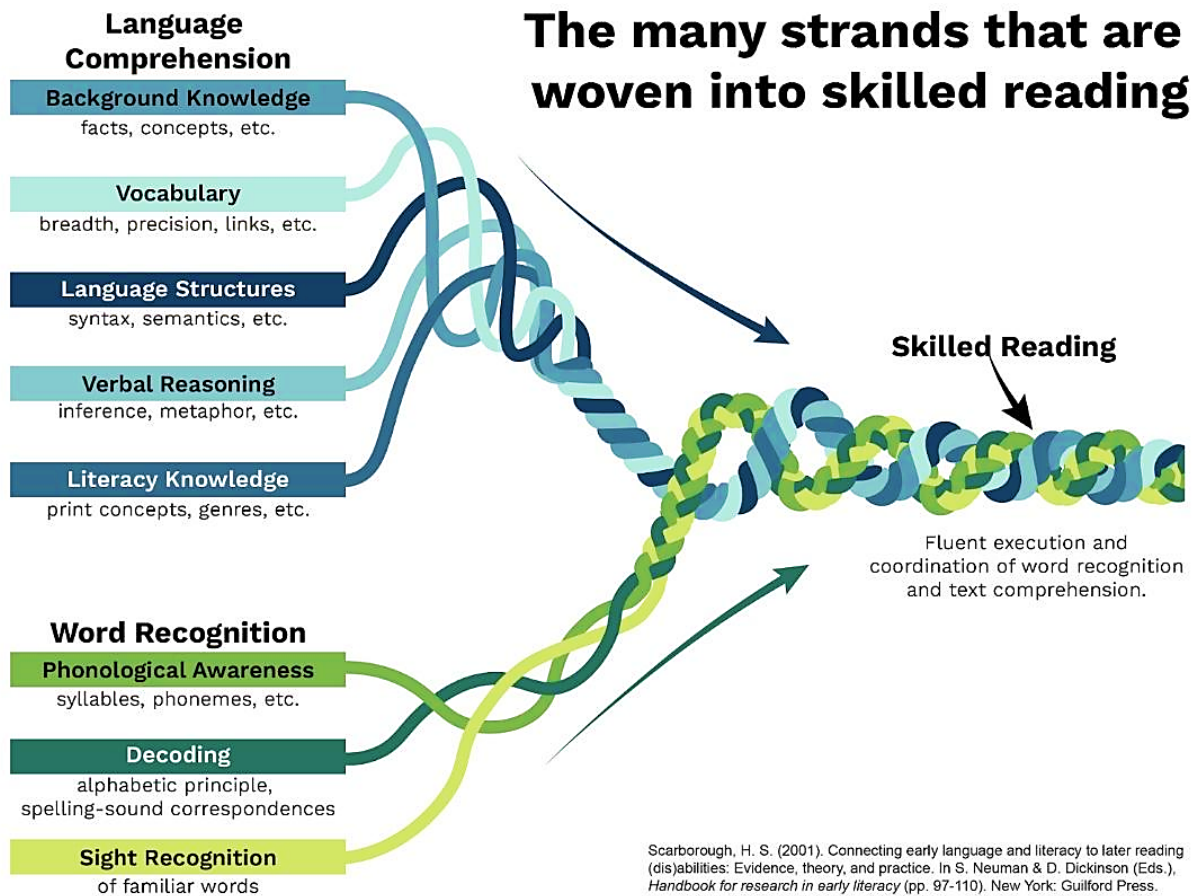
Language Comprehension

Background Knowledge
facts, concepts, etc.

Vocabulary
breadth, precision, links, etc.

Language Structures
syntax, semantics, etc.

Verbal Reasoning
inference, metaphor, etc.

Literacy Knowledge
print concepts, genres, etc.

Word Recognition

Phonological Awareness
syllables, phonemes, etc.

Decoding
alphabetic principle, spelling-sound correspondences

Sight Recognition
of familiar words

The many strands that are woven into skilled reading

Skilled Reading

Fluent execution and coordination of word recognition and text comprehension.

Scarborough, H. S. (2001). Connecting early language and literacy to later reading (dis)abilities: Evidence, theory, and practice. In S. Neuman & D. Dickinson (Eds.), Handbook for research in early literacy (pp. 97-110). New York: Guilford Press.